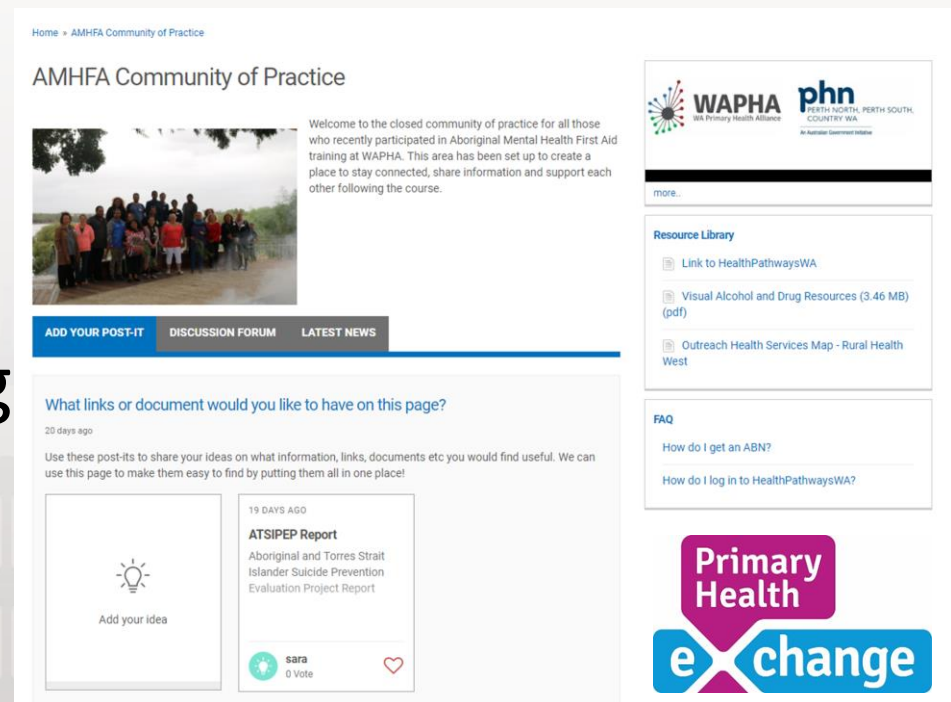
Home » AMHFA Community of Practice

AMHFA Community of Practice

Welcome to the closed community of practice for all those who recently participated in Aboriginal Mental Health First Aid training at WAPHA. This area has been set up to create a place to stay connected, share information and support each other following the course.

ADD YOUR POST-IT DISCUSSION FORUM LATEST NEWS

What links or document would you like to have on this page?

20 days ago

Use these post-its to share your ideas on what information, links, documents etc you would find useful. We can use this page to make them easy to find by putting them all in one place!

Add your idea

19 DAYS AGO

ATSIPEP Report

Aboriginal and Torres Strait Islander Suicide Prevention Evaluation Project Report

sara
0 Vote

WAPHA
WA Primary Health Alliance

phn
PERTH NORTH, PERTH SOUTH, COUNTRY WA
An Australian Government Initiative

more..

Resource Library

Link to HealthPathwaysWA

Visual Alcohol and Drug Resources (3.46 MB) (pdf)

Outreach Health Services Map - Rural Health West

FAQ

How do I get an ABN?

How do I log in to HealthPathwaysWA?

Primary Health
exchange